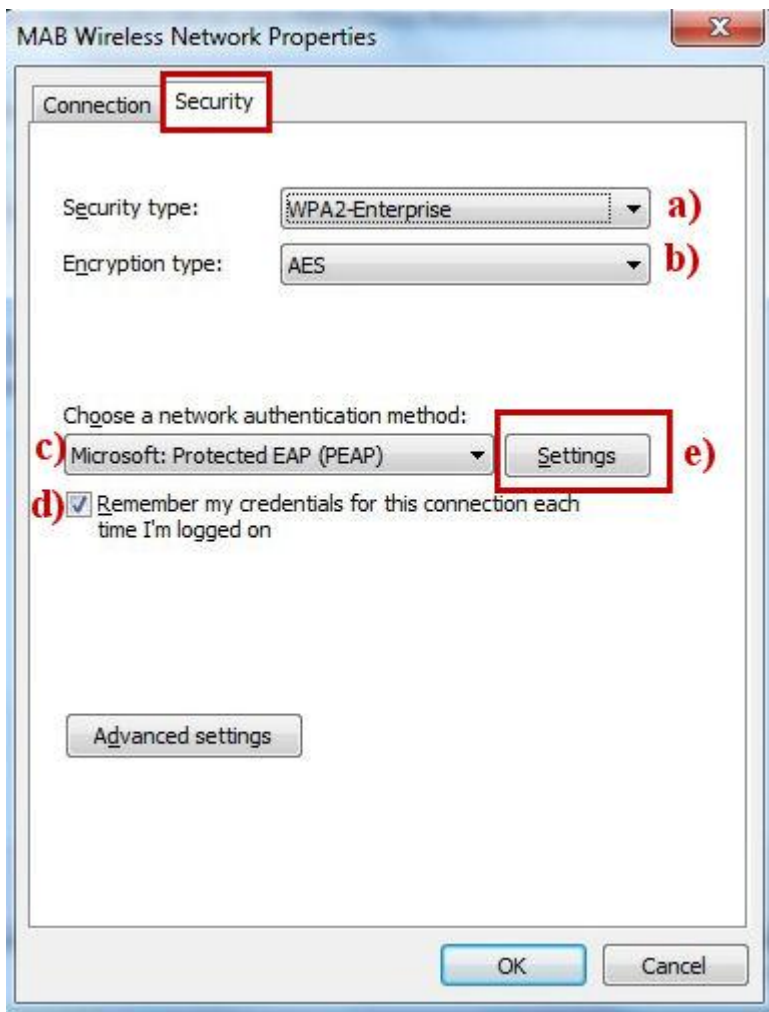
MAB Wireless Network Properties

Connection Security

Security type: WPA2-Enterprise a)

Encryption type: AES b)

Choose a network authentication method:

c) Microsoft: Protected EAP (PEAP) Settings e)

d) Remember my credentials for this connection each time I'm logged on

Advanced settings

OK Cancel